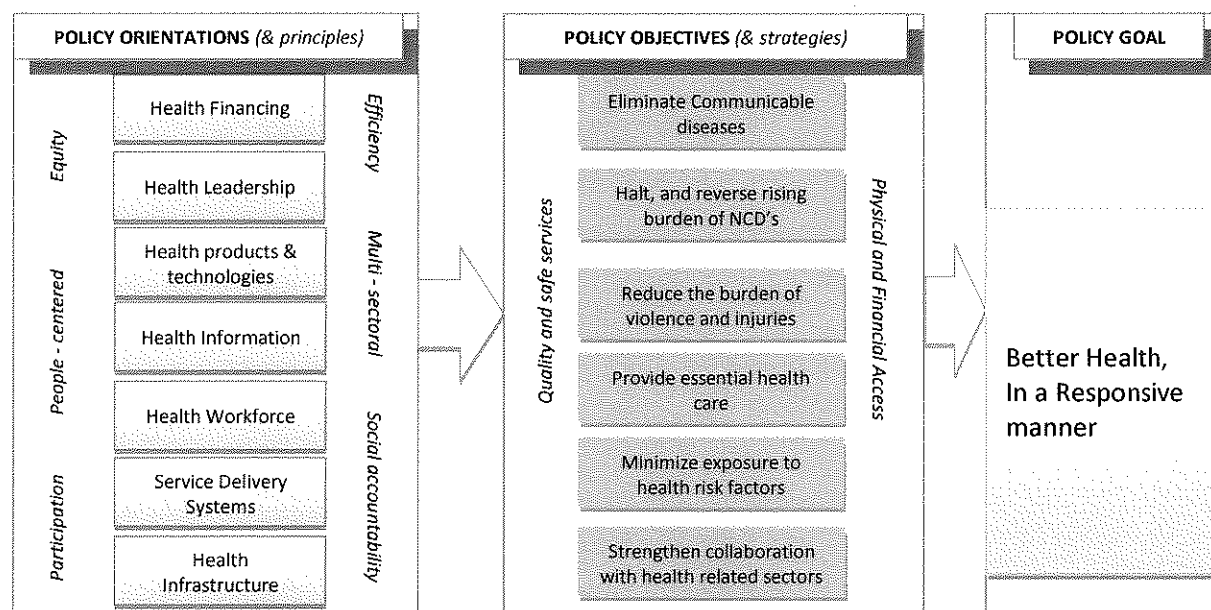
POLICY ORIENTATIONS (& principles)

Equity

People - centered

Participation

Health Financing

Health Leadership

Health products & technologies

Health Information

Health Workforce

Service Delivery Systems

Health Infrastructure

Efficiency

Multi - sectoral

Social accountability

POLICY OBJECTIVES (& strategies)

Quality and safe services

Eliminate Communicable diseases

Halt, and reverse rising burden of NCD's

Reduce the burden of violence and injuries

Provide essential health care

Minimize exposure to health risk factors

Strengthen collaboration with health related sectors

Physical and Financial Access

POLICY GOAL

Better Health, In a Responsive manner